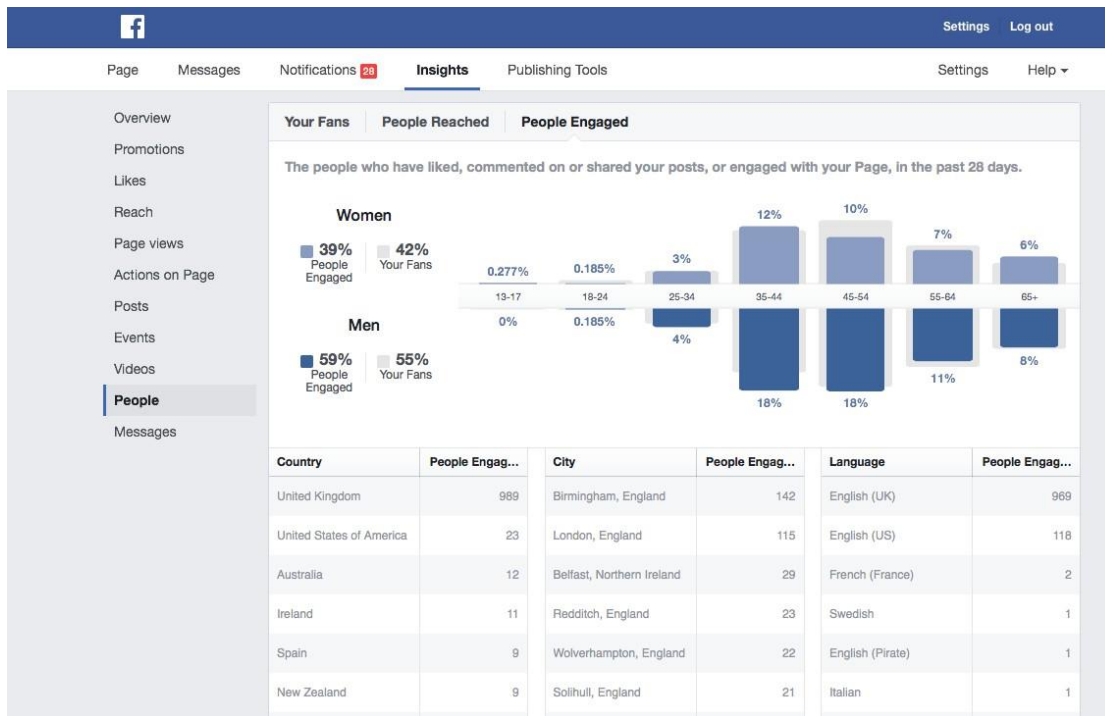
f

Settings Log out

Page Messages Notifications 28 Insights Publishing Tools Settings Help

Overview
Promotions
Likes
Reach
Page views
Actions on Page
Posts
Events
Videos
People
Messages

Your Fans People Reached People Engaged

The people who have liked, commented on or shared your posts, or engaged with your Page, in the past 28 days.

Women

39% People Engaged 42% Your Fans

Men

59% People Engaged 55% Your Fans

0.277% 0.185% 3% 12% 10% 7% 6%

13-17 18-24 25-34 35-44 45-54 55-64 65+

0% 0.185% 4% 18% 18% 11% 8%

| Country | People Engag... |
|---|---|
| United Kingdom | 989 |
| United States of America | 23 |
| Australia | 12 |
| Ireland | 11 |
| Spain | 9 |
| New Zealand | 9 |

| City | People Engag... |
|---|---|
| Birmingham, England | 142 |
| London, England | 115 |
| Belfast, Northern Ireland | 29 |
| Redditch, England | 23 |
| Wolverhampton, England | 22 |
| Solihull, England | 21 |

| Language | People Engag... |
|---|---|
| English (UK) | 969 |
| English (US) | 118 |
| French (France) | 2 |
| Swedish | 1 |
| English (Pirate) | 1 |
| Italian | 1 |